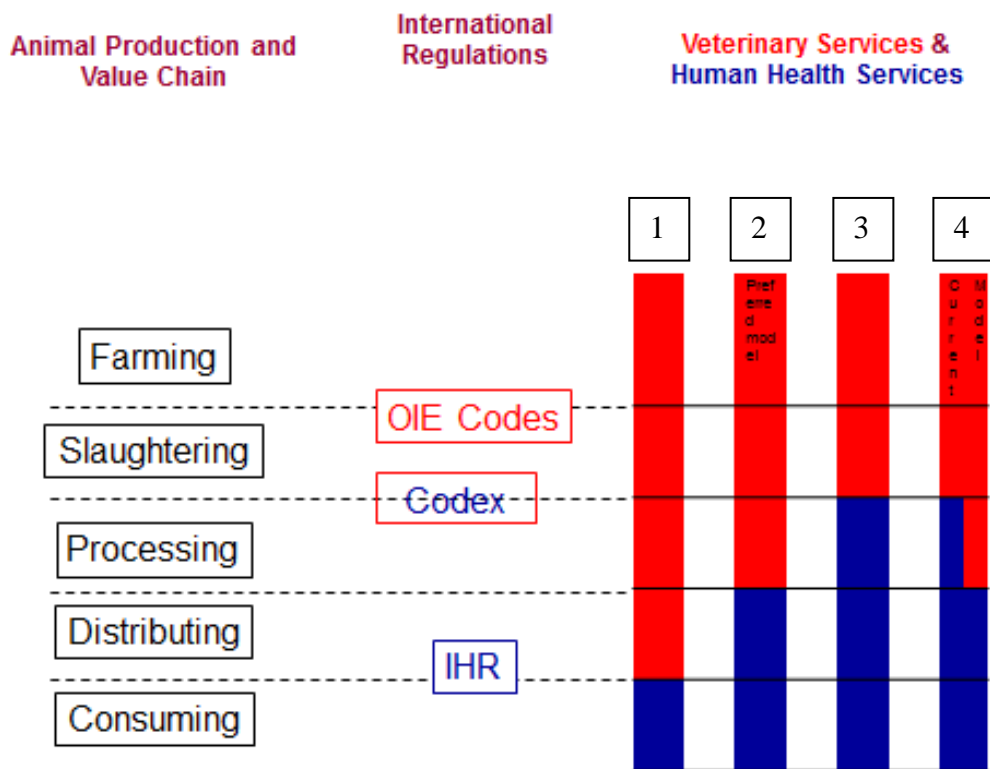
Animal Production and Value Chain

International Regulations

Veterinary Services & Human Health Services

1

2

3

4

Preferred model

Current Model

Farming

OIE Codes

Slaughtering

Codex

Processing

Distributing

IHR

Consuming